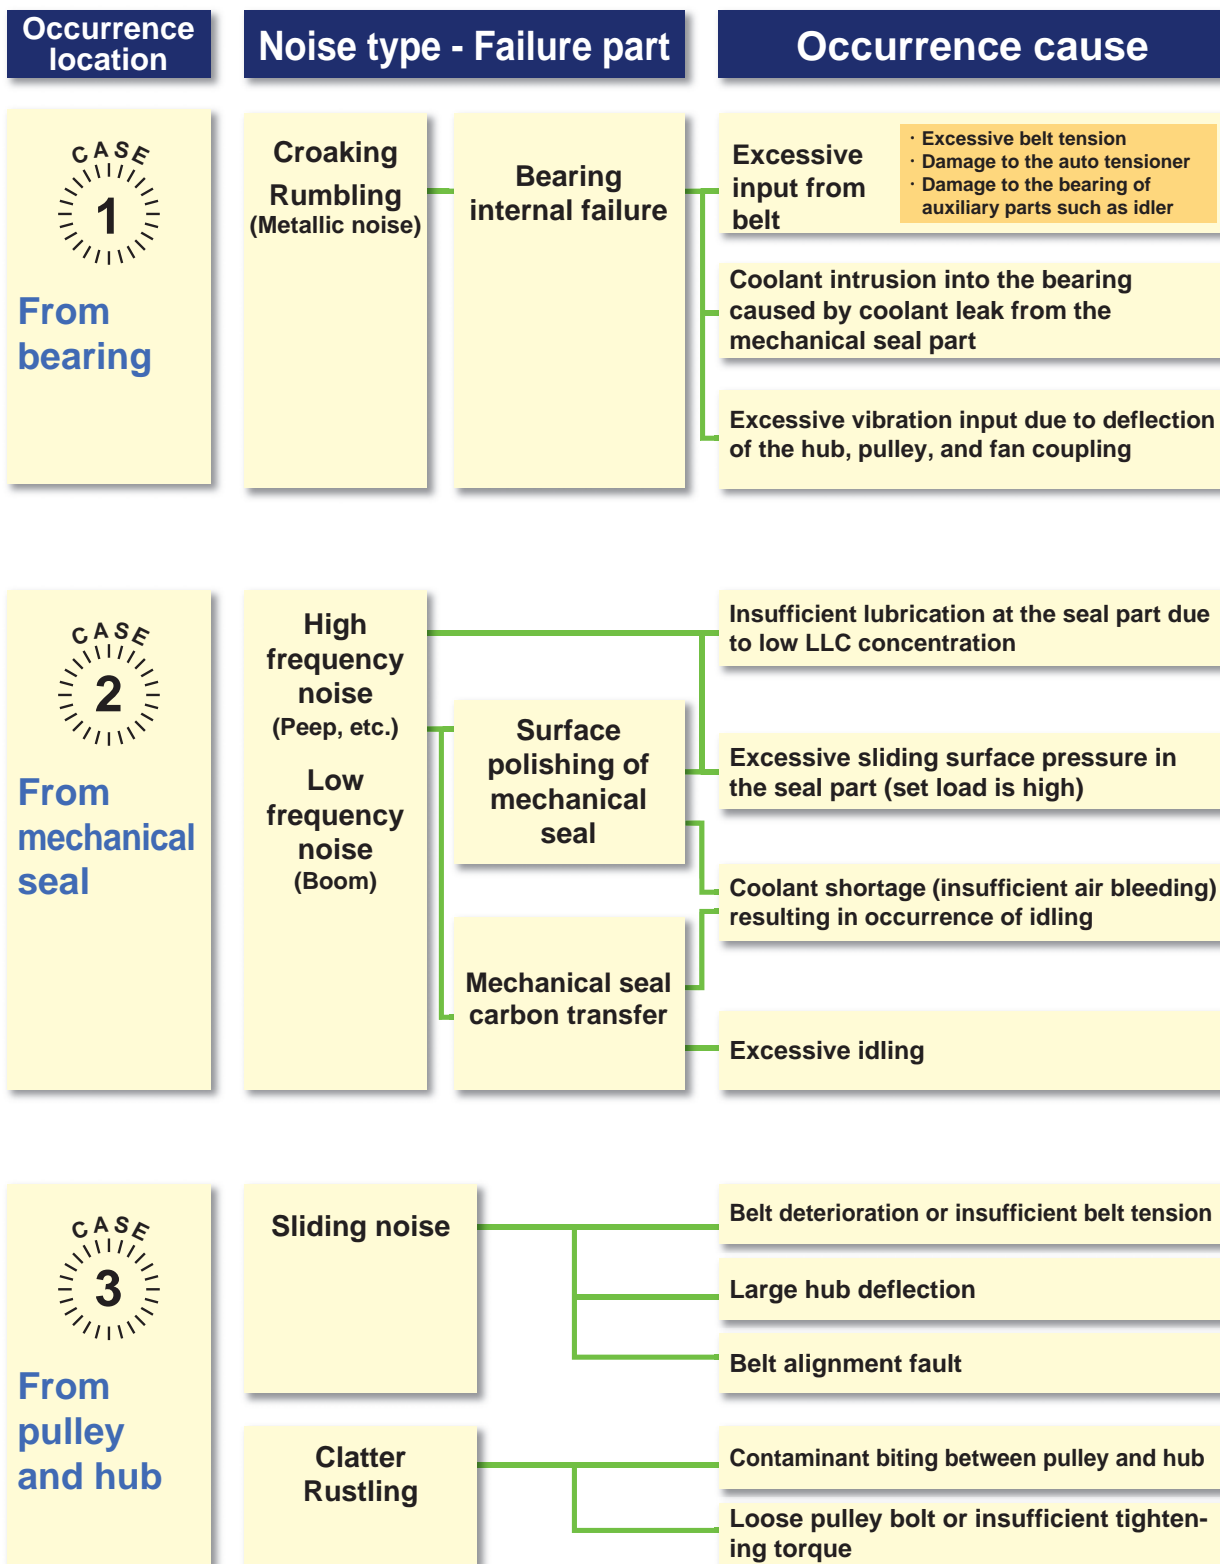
Occurrence location

Noise type - Failure part

Occurrence cause

CASE 1

From bearing

Croaking
Rumbling
(Metallic noise)

Bearing internal failure

Excessive input from belt

· Excessive belt tension
· Damage to the auto tensioner
· Damage to the bearing of auxiliary parts such as idler

Coolant intrusion into the bearing caused by coolant leak from the mechanical seal part

Excessive vibration input due to deflection of the hub, pulley, and fan coupling

CASE 2

From mechanical seal

High frequency noise
(Peep, etc.)

Low frequency noise
(Boom)

Surface polishing of mechanical seal

Mechanical seal carbon transfer

Insufficient lubrication at the seal part due to low LLC concentration

Excessive sliding surface pressure in the seal part (set load is high)

Coolant shortage (insufficient air bleeding) resulting in occurrence of idling

Excessive idling

CASE 3

From pulley and hub

Sliding noise

Belt deterioration or insufficient belt tension

Large hub deflection

Belt alignment fault

Clatter
Rustling

Contaminant biting between pulley and hub

Loose pulley bolt or insufficient tightening torque